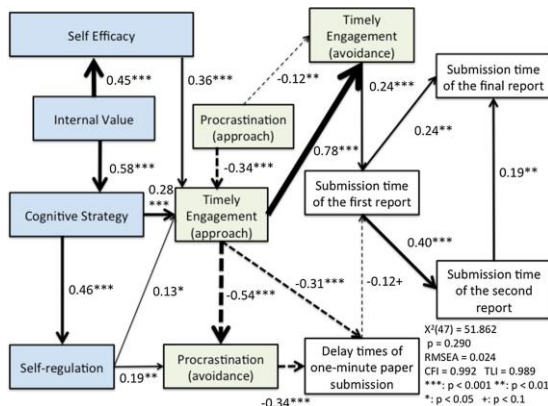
Self Efficacy

0.45***

Internal Value

0.58***

Cognitive Strategy

0.46***

Self-regulation

0.36***

0.28 ***

0.13*

0.19**

Timely Engagement (avoidance)

-0.12**

Procrastination (approach)

-0.34***

Timely Engagement (approach)

0.78***

-0.54***

-0.31***

Procrastination (avoidance)

-0.34***

Delay times of one-minute paper submission

-0.12+

0.24***

Submission time of the final report

0.24**

Submission time of the first report

0.40***

0.19**

Submission time of the second report

$X^2(47) = 51.862$
p = 0.290
RMSEA = 0.024
CFI = 0.992 TLI = 0.989
***: p < 0.001 **: p < 0.01
*: p < 0.05 +: p < 0.1